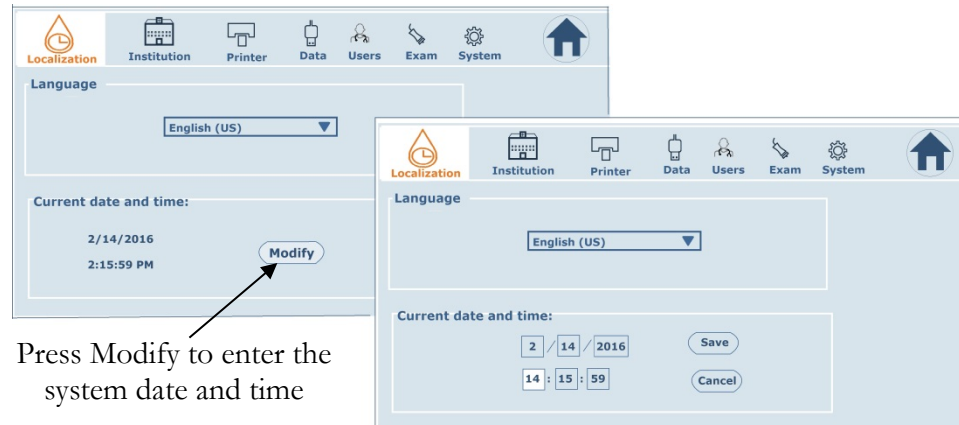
Localization Institution Printer Data Users Exam System

Language

English (US)

Current date and time:

2/14/2016

2:15:59 PM

Modify

Press Modify to enter the system date and time

Localization Institution Printer Data Users Exam System

Language

English (US)

Current date and time:

2 / 14 / 2016

14 : 15 : 59

Save

Cancel